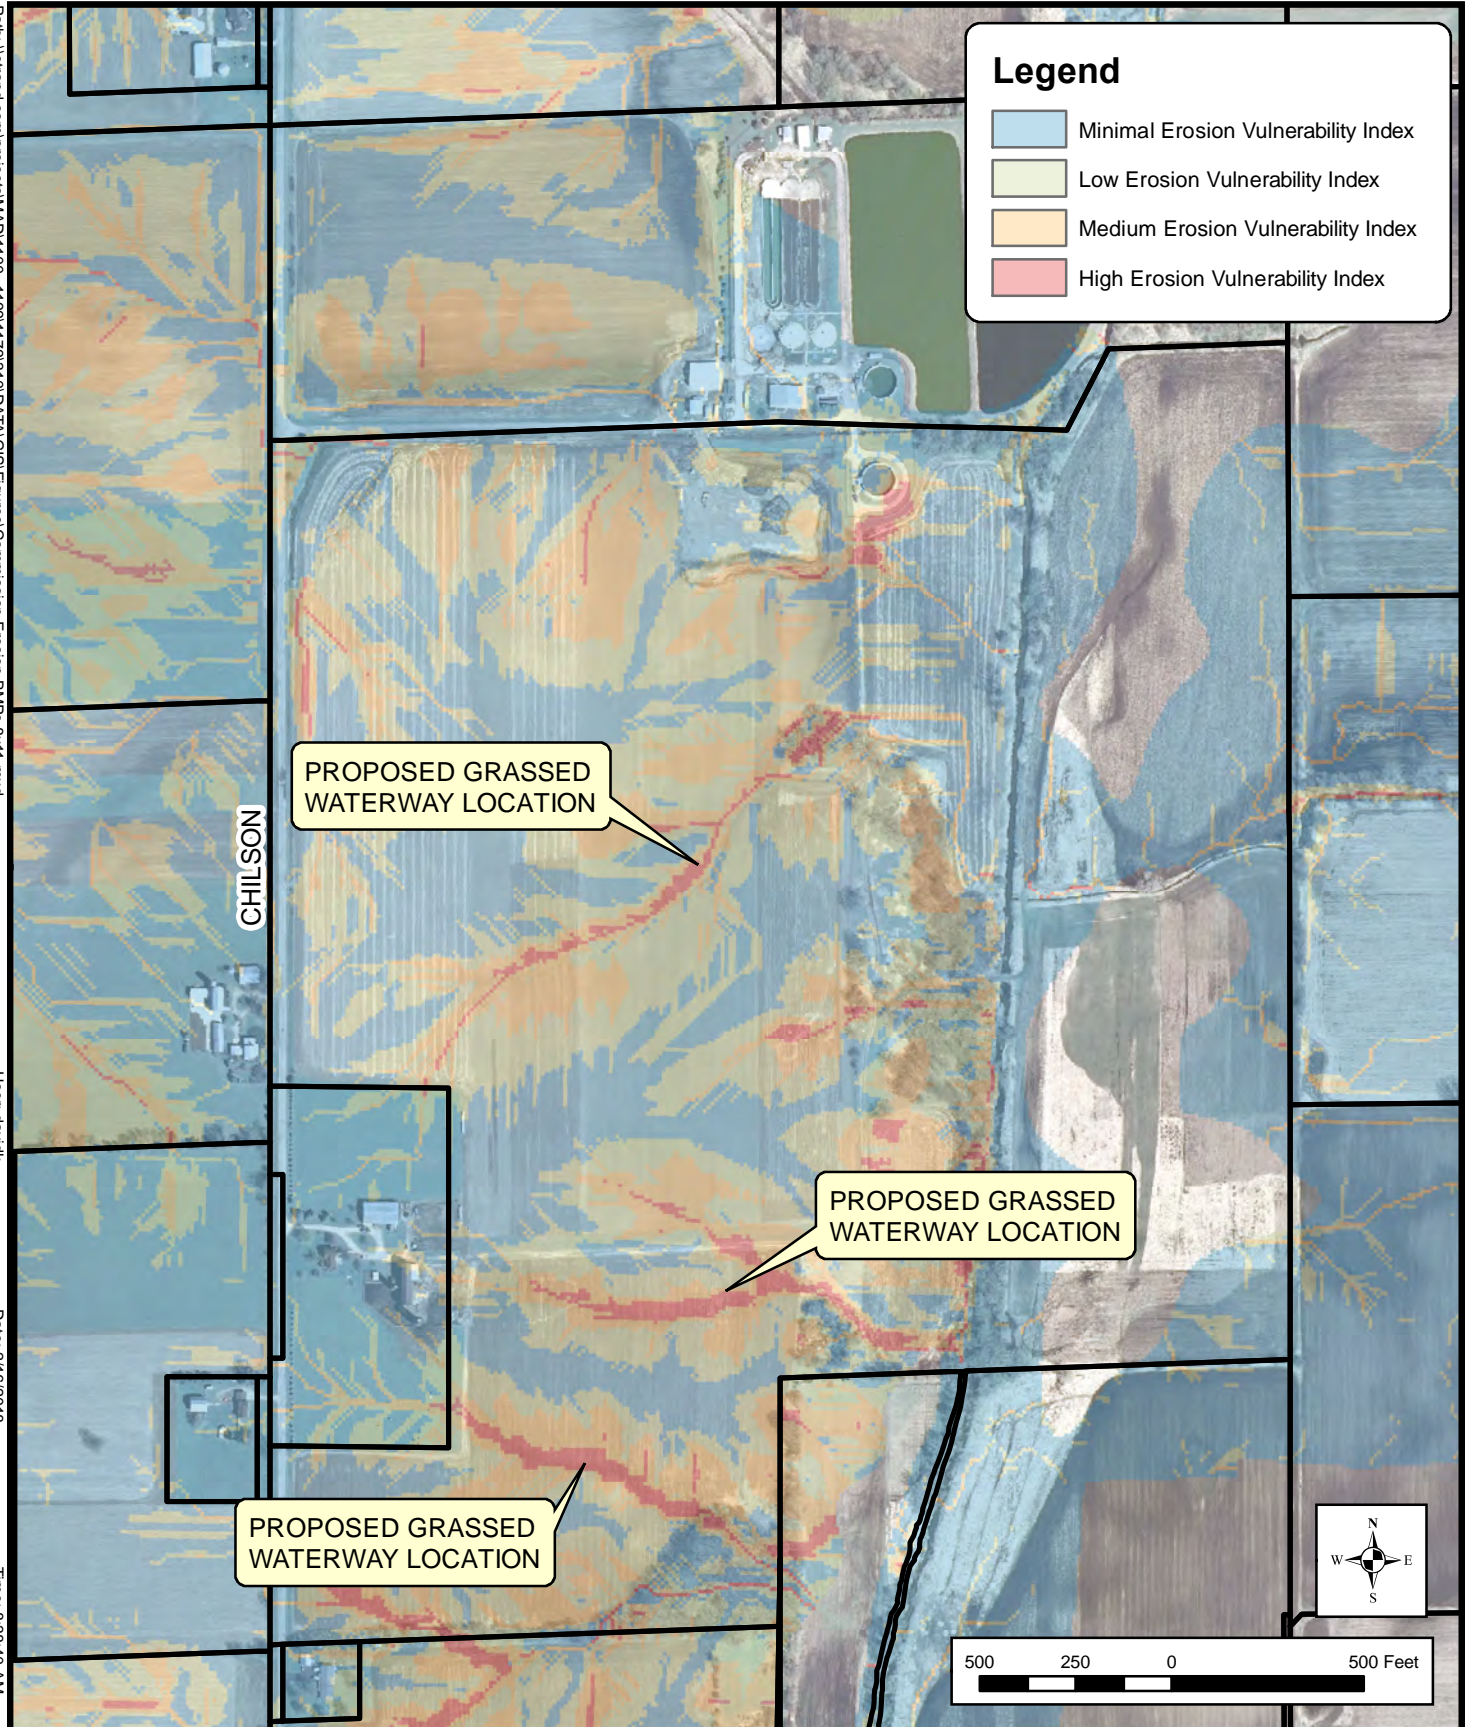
Legend
Minimal Erosion Vulnerability Index
Low Erosion Vulnerability Index
Medium Erosion Vulnerability Index
High Erosion Vulnerability Index

PROPOSED GRASSED WATERWAY LOCATION

CHILSON

PROPOSED GRASSED WATERWAY LOCATION

PROPOSED GRASSED WATERWAY LOCATION

N
W E
S

500 250 0 500 Feet